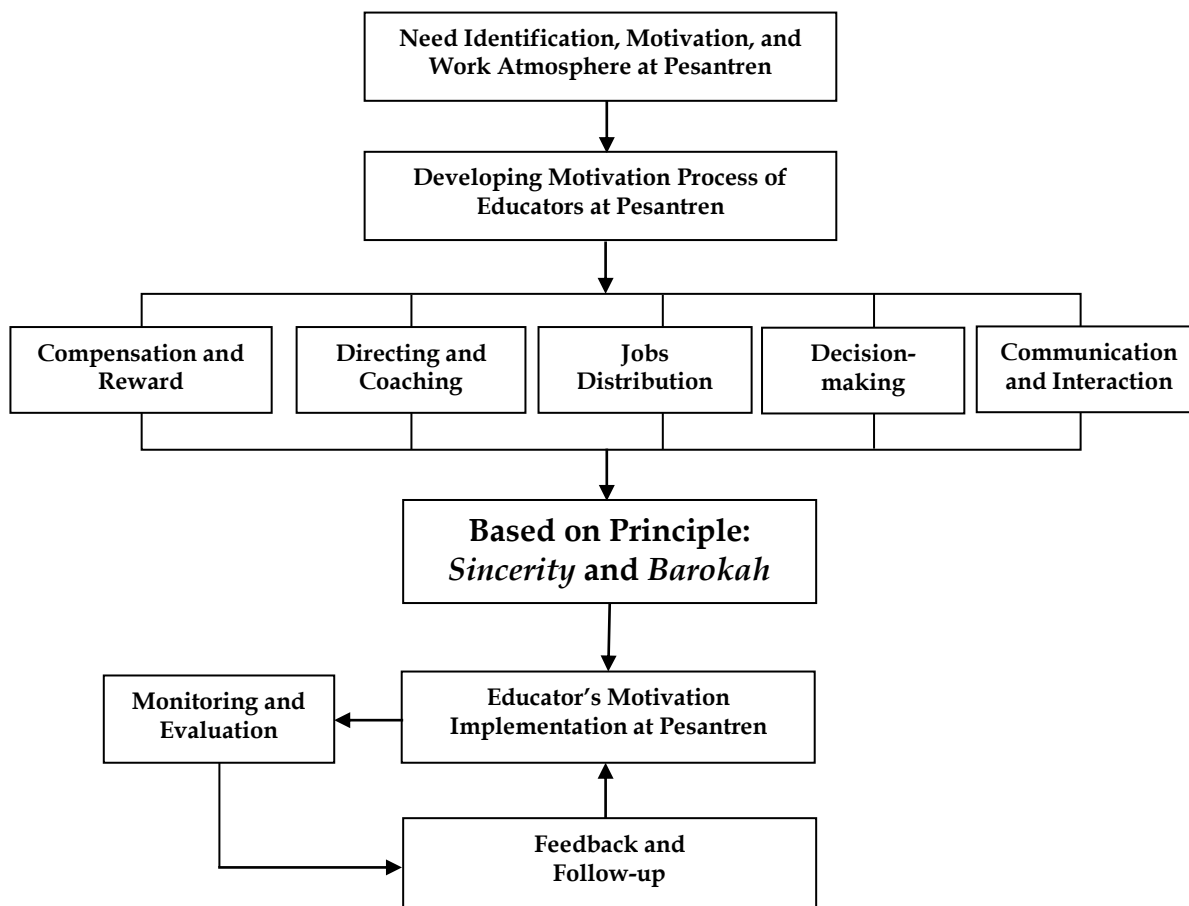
Need Identification, Motivation, and Work Atmosphere at Pesantren

Developing Motivation Process of Educators at Pesantren

Compensation and Reward

Directing and Coaching

Jobs Distribution

Decision-making

Communication and Interaction

Based on Principle: *Sincerity* and *Barokah*

Monitoring and Evaluation

Educator's Motivation Implementation at Pesantren

Feedback and Follow-up